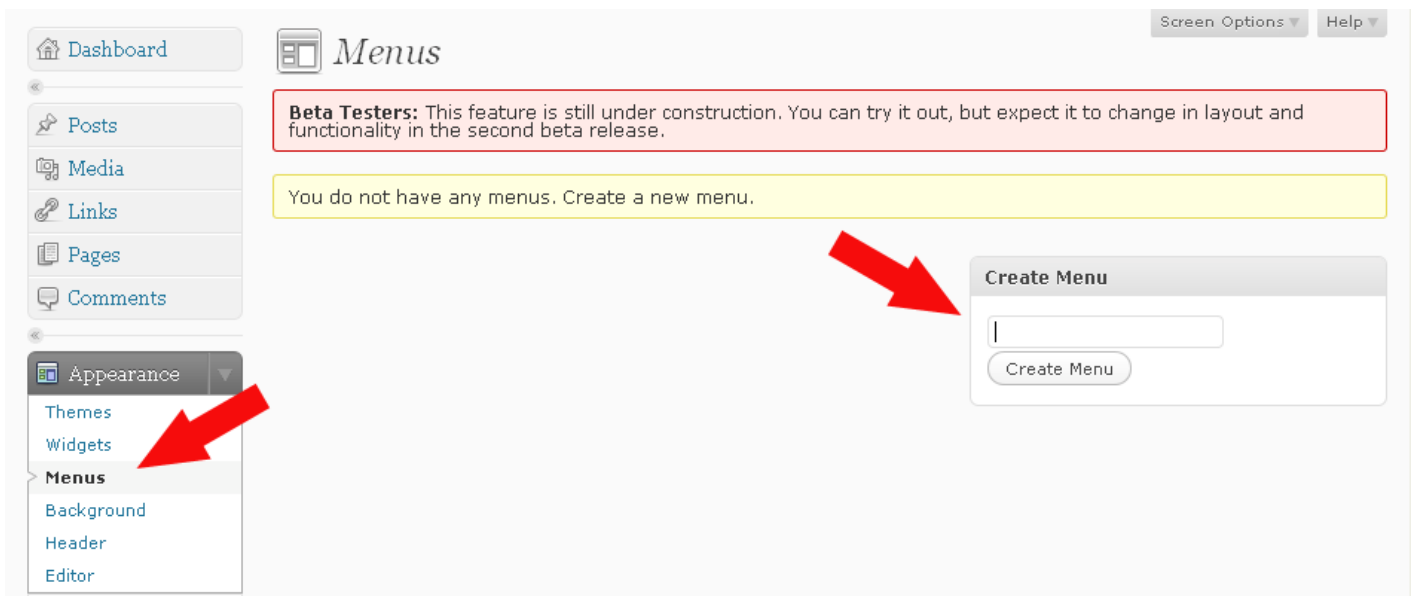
Dashboard

Posts
Media
Links
Pages
Comments

Appearance
Themes
Widgets
Menus
Background
Header
Editor

Screen Options
Help

Menus

**Beta Testers:** This feature is still under construction. You can try it out, but expect it to change in layout and functionality in the second beta release.

You do not have any menus. Create a new menu.

Create Menu

Create Menu